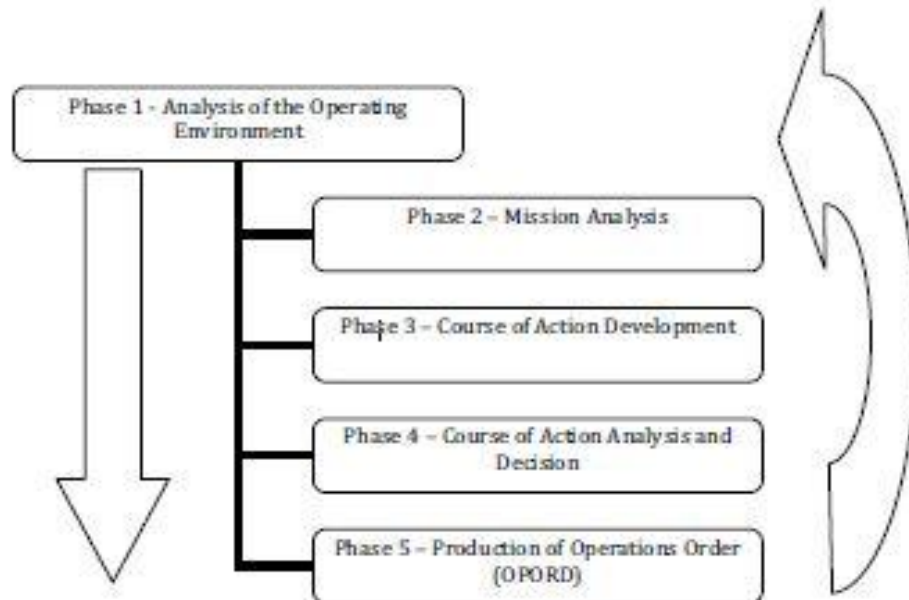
Phase 1 - Analysis of the Operating Environment

Phase 2 – Mission Analysis

Phase 3 – Course of Action Development

Phase 4 – Course of Action Analysis and Decision

Phase 5 – Production of Operations Order (OPORD)